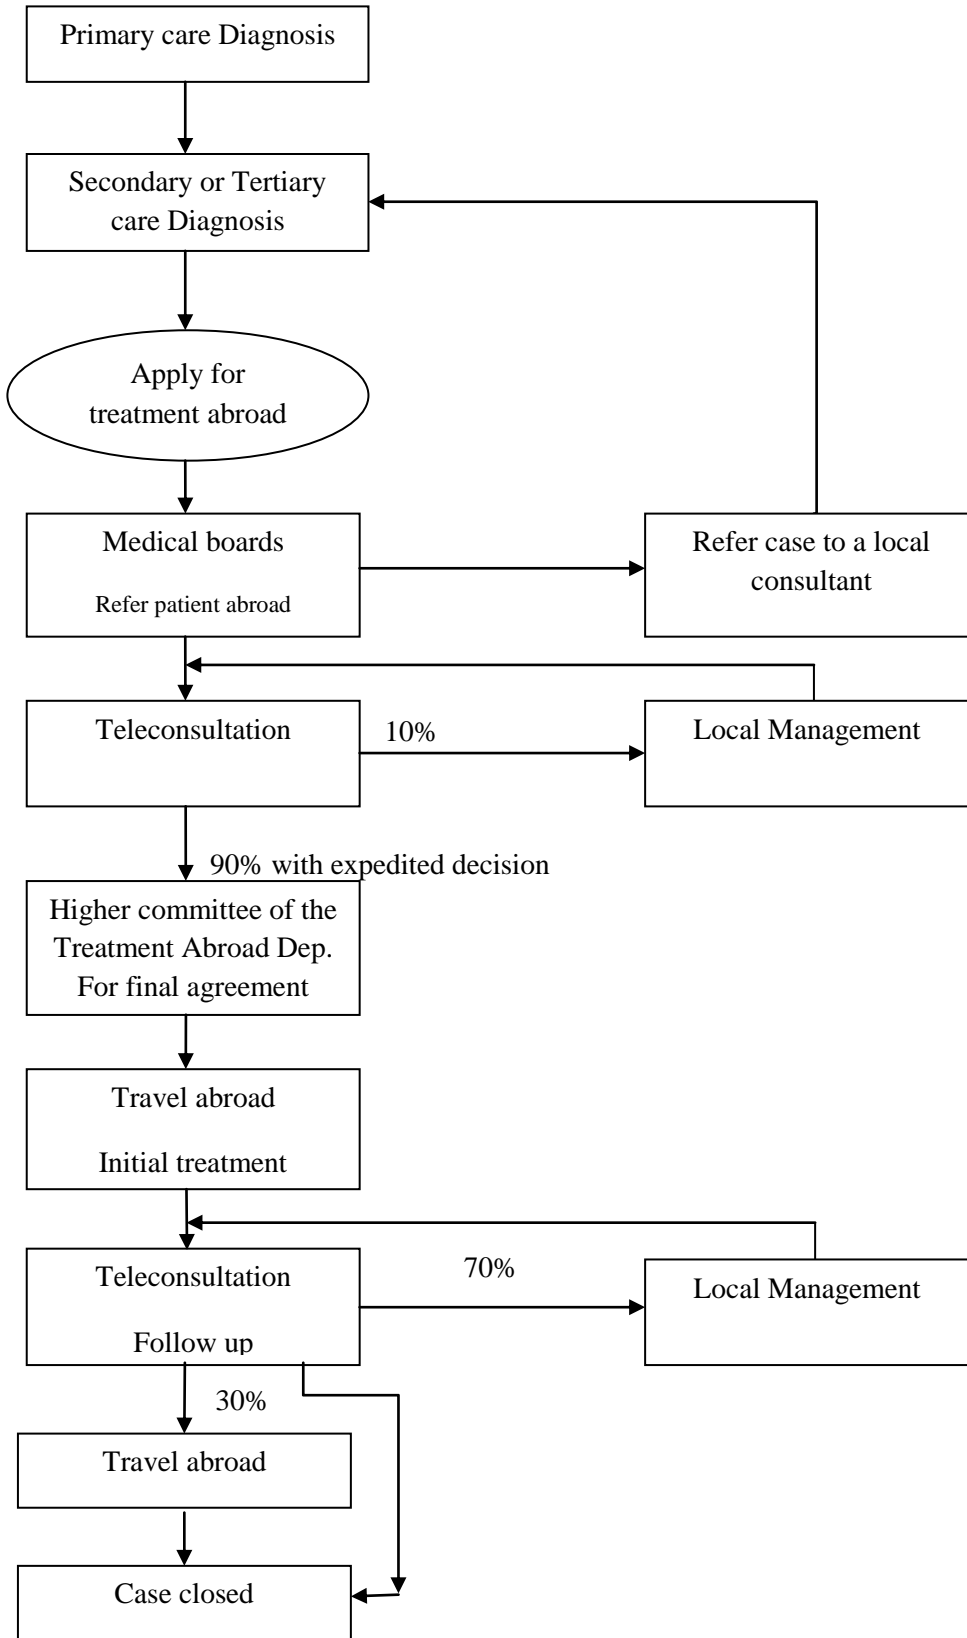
Primary care Diagnosis

Secondary or Tertiary care Diagnosis

Apply for treatment abroad

Medical boards

Refer patient abroad

Refer case to a local consultant

Teleconsultation

10%

Local Management

90% with expedited decision

Higher committee of the Treatment Abroad Dep. For final agreement

Travel abroad

Initial treatment

Teleconsultation

Follow up

70%

Local Management

30%

Travel abroad

Case closed